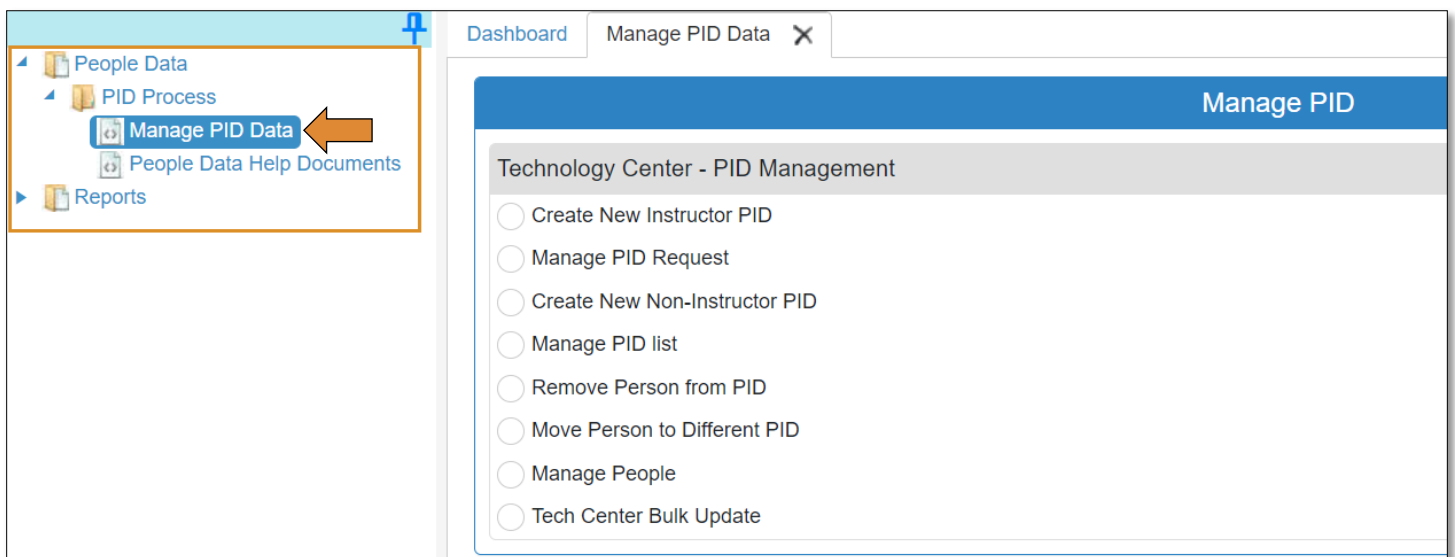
People Data
PID Process
Manage PID Data
People Data Help Documents
Reports

Dashboard
Manage PID Data

Manage PID

Technology Center - PID Management
Create New Instructor PID
Manage PID Request
Create New Non-Instructor PID
Manage PID list
Remove Person from PID
Move Person to Different PID
Manage People
Tech Center Bulk Update